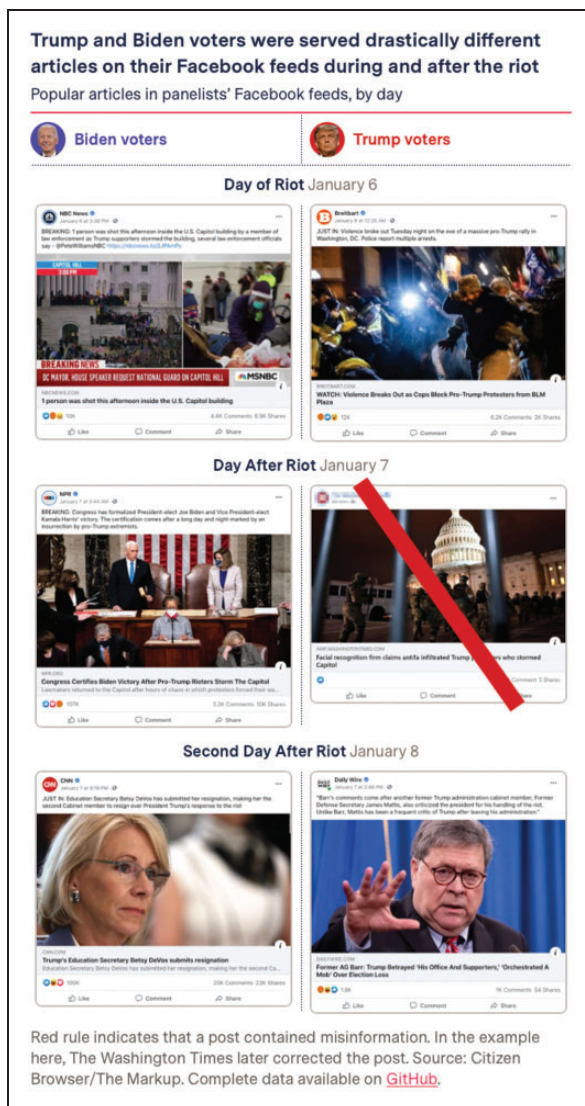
Trump and Biden voters were served drastically different articles on their Facebook feeds during and after the riot

Popular articles in panelists' Facebook feeds, by day

Biden voters

Trump voters

Day of Riot January 6

NBC News
January 6 at 3:36 PM
BREAKING: 1 person was shot this afternoon inside the U.S. Capitol building by a member of law enforcement as Trump supporters stormed the building, several law enforcement officials say - @PeteWilliamsNBC https://nbcnews.to/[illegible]

CAPITOL HILL
3:00 PM
BREAKING NEWS
DC MAYOR: HOUSE SPEAKER REQUEST NATIONAL GUARD ON CAPITOL HILL
MSNBC

NBCNEWS.COM
1 person was shot this afternoon inside the U.S. Capitol building
10K 6.6K Comments 6.5K Shares
Like Comment Share

Breitbart
January 6 at 12:23 AM
JUST IN: Violence broke out Tuesday night on the eve of a massive pro-Trump rally in Washington, DC. Police report multiple arrests.

BREITBART.COM
WATCH: Violence Breaks Out as Cops Block Pro-Trump Protesters from BLM Plaza
12K 6.2K Comments 2K Shares
Like Comment Share

Day After Riot January 7

NPR
January 7 at 3:44 AM
BREAKING: Congress has formalized President-elect Joe Biden and Vice President-elect Kamala Harris' victory. The certification comes after a long day and night marked by an insurrection by pro-Trump extremists.

NPR.ORG
Congress Certifies Biden Victory After Pro-Trump Rioters Storm The Capitol
Lawmakers returned to the Capitol after hours of chaos in which protesters forced their wa...
107K 5.3K Comments 10K Shares
Like Comment Share

The Washington Times

AMP.WASHINGTONTIMES.COM
Facial recognition firm claims antifa infiltrated Trump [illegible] who stormed Capitol
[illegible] Comments 5 Shares
Like Comment Share

Second Day After Riot January 8

CNN
January 7 at 8:16 PM
JUST IN: Education Secretary Betsy DeVos has submitted her resignation, making her the second Cabinet member to resign over President Trump's response to the riot

CNN.COM
Trump's Education Secretary Betsy DeVos submits resignation
Education Secretary Betsy DeVos has submitted her resignation, making her the second Ca...
100K 20K Comments 23K Shares
Like Comment Share

Daily Wire
January 7 at 3:48 PM
"Barr's comments come after another former Trump administration cabinet member, Former Defense Secretary James Mattis, also criticized the president for his handling of the riot. Unlike Barr, Mattis has been a frequent critic of Trump after leaving his administration."

DAILYWIRE.COM
Former AG Barr: 'Trump Betrayed 'His Office And Supporters,' 'Orchestrated A Mob' Over Election Loss
1.9K 1K Comments 54 Shares
Like Comment Share

Red rule indicates that a post contained misinformation. In the example here, The Washington Times later corrected the post. Source: Citizen Browser/The Markup. Complete data available on GitHub.